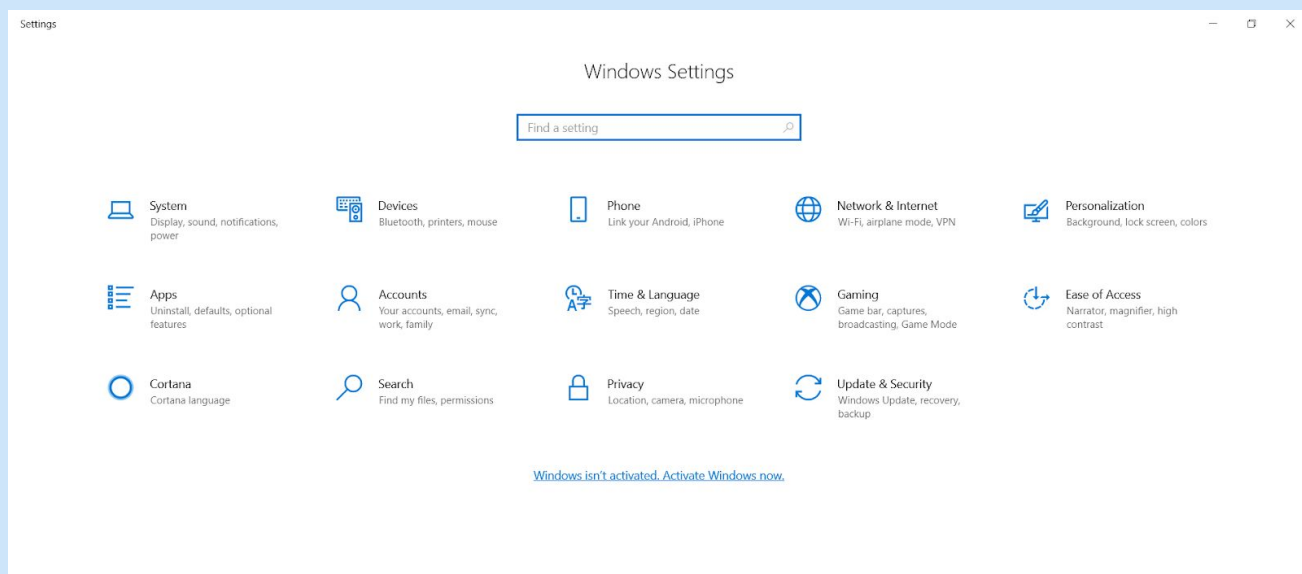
Settings

Windows Settings

Find a setting

System
Display, sound, notifications, power

Devices
Bluetooth, printers, mouse

Phone
Link your Android, iPhone

Network & Internet
Wi-Fi, airplane mode, VPN

Personalization
Background, lock screen, colors

Apps
Uninstall, defaults, optional features

Accounts
Your accounts, email, sync, work, family

Time & Language
Speech, region, date

Gaming
Game bar, captures, broadcasting, Game Mode

Ease of Access
Narrator, magnifier, high contrast

Cortana
Cortana language

Search
Find my files, permissions

Privacy
Location, camera, microphone

Update & Security
Windows Update, recovery, backup

Windows isn't activated. Activate Windows now.